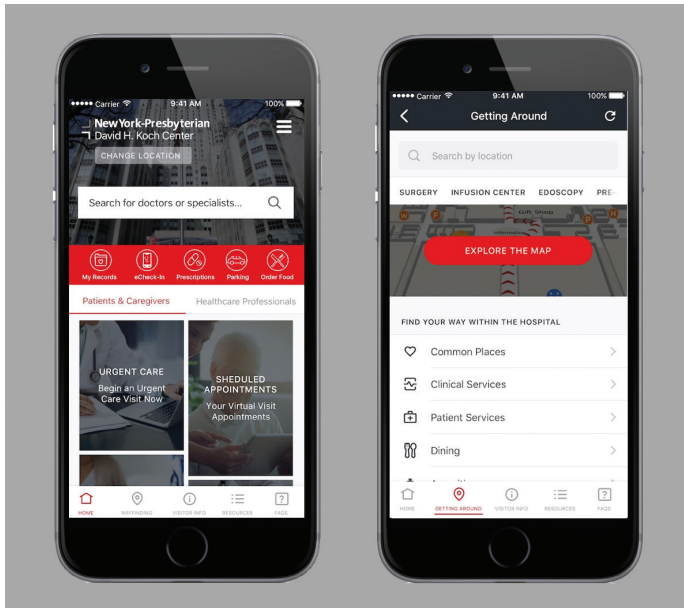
●●●●● Carrier 9:41 AM 100%

NewYork-Presbyterian
David H. Koch Center

CHANGE LOCATION

Search for doctors or specialists...

My Records | eCheck-In | Prescriptions | Parking | Order Food

Patients & Caregivers | Healthcare Professionals

URGENT CARE
Begin an Urgent Care Visit Now

SHEDULED APPOINTMENTS
Your Virtual Visit Appointments

HOME | WAYFINDING | VISITOR INFO | RESOURCES | FAQS

●●●●● Carrier 9:41 AM 100%

Getting Around

Search by location

SURGERY | INFUSION CENTER | EDOSCOPY | PRE-

Gift Shop

EXPLORE THE MAP

FIND YOUR WAY WITHIN THE HOSPITAL

Common Places

Clinical Services

Patient Services

Dining

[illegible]

HOME | GETTING AROUND | VISITOR INFO | RESOURCES | FAQS